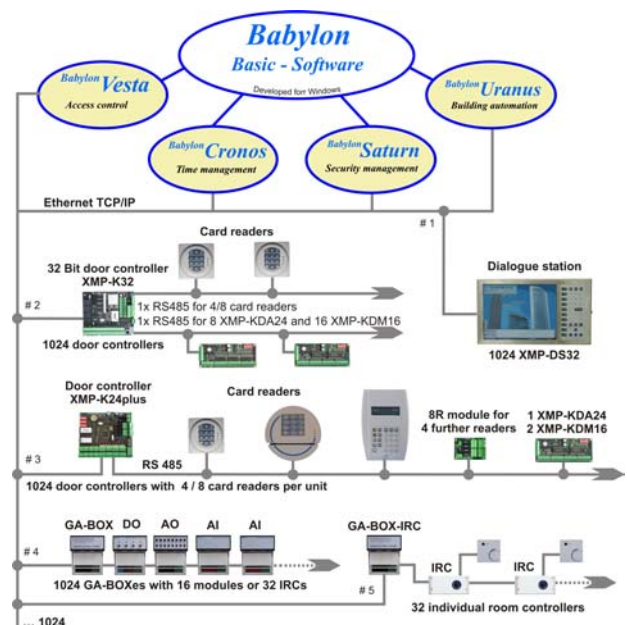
Babylon
Basic - Software
Developed forr Windows

Babylon Vesta
Access control

Babylon Uranus
Building automation

Babylon Cronos
Time management

Babylon Saturn
Security management

Ethernet TCP/IP

# 1

Card readers

32 Bit door controller
XMP-K32

# 2

1x RS485 for 4/8 card readers
1x RS485 for 8 XMP-KDA24 and 16 XMP-KDM16

1024 door controllers

Dialogue station

1024 XMP-DS32

Door controller
XMP-K24plus

Card readers

8R module for
4 further readers

1 XMP-KDA24
2 XMP-KDM16

RS 485

# 3

1024 door controllers with 4 / 8 card readers per unit

GA-BOX DO AO AI AI

GA-BOX-IRC

# 4

1024 GA-BOXes with 16 modules or 32 IRCs

# 5

IRC

IRC

32 individual room controllers

... 1024